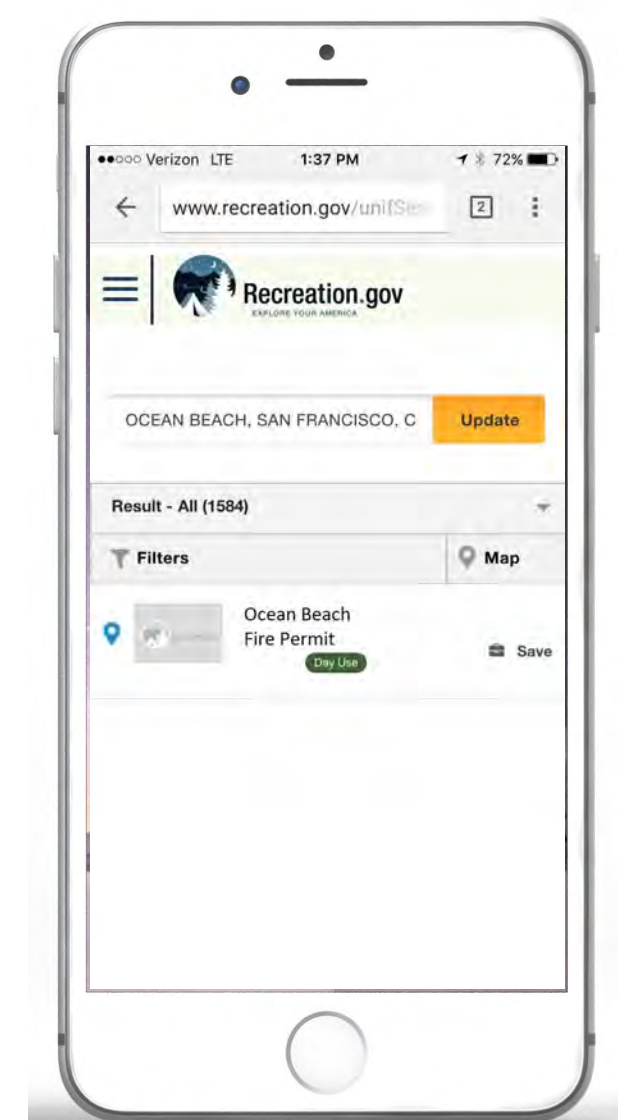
●●○○○ Verizon LTE 1:37 PM 72%

www.recreation.gov/unifSe

2

Recreation.gov
EXPLORE YOUR AMERICA

OCEAN BEACH, SAN FRANCISCO, C

Update

Result - All (1584)

Filters

Map

Ocean Beach Fire Permit

Day Use

Save